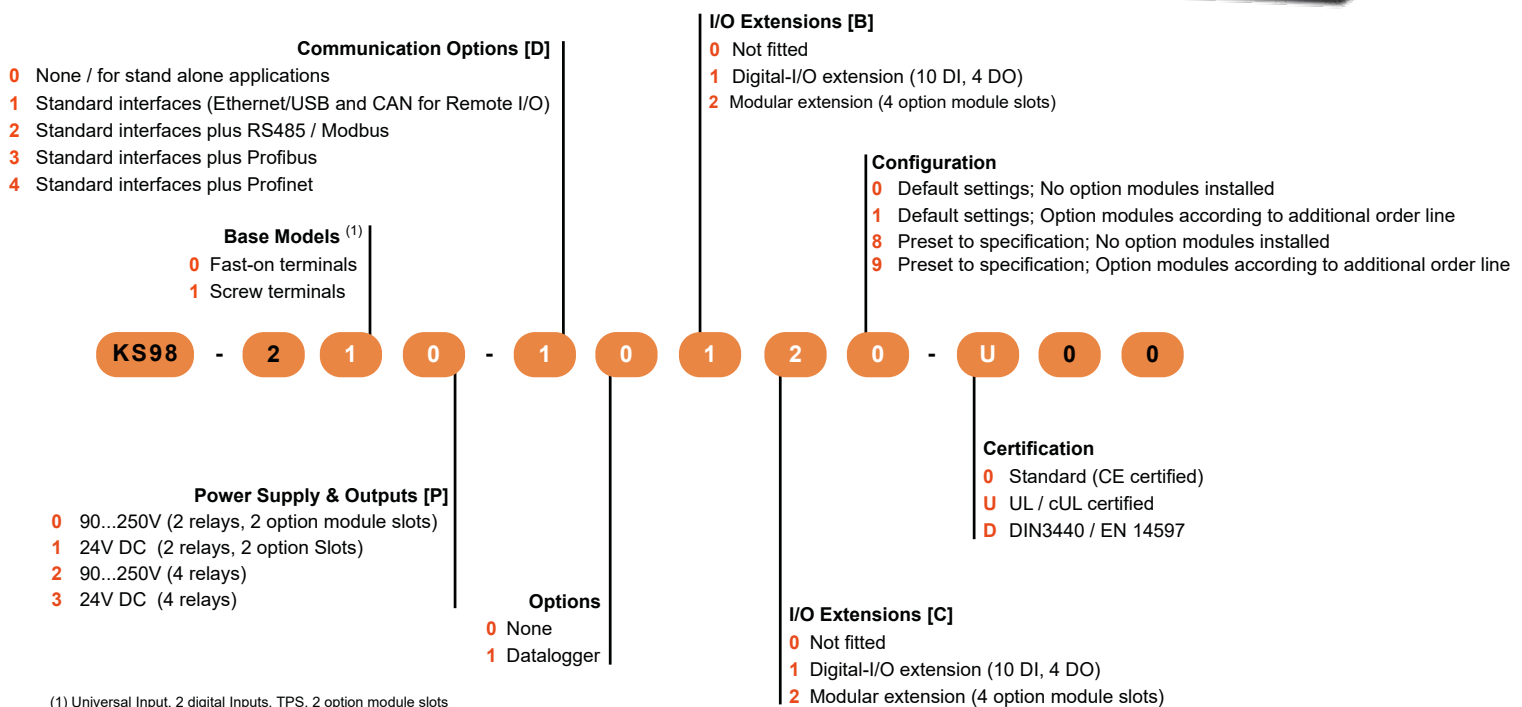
Communication Options [D]
0 None / for stand alone applications
1 Standard interfaces (Ethernet/USB and CAN for Remote I/O)
2 Standard interfaces plus RS485 / Modbus
3 Standard interfaces plus Profibus
4 Standard interfaces plus Profinet

Base Models $^{(1)}$
0 Fast-on terminals
1 Screw terminals

I/O Extensions [B]
0 Not fitted
1 Digital-I/O extension (10 DI, 4 DO)
2 Modular extension (4 option module slots)

Configuration
0 Default settings; No option modules installed
1 Default settings; Option modules according to additional order line
8 Preset to specification; No option modules installed
9 Preset to specification; Option modules according to additional order line

KS98 - 2 1 0 - 1 0 1 2 0 - U 0 0

Certification
0 Standard (CE certified)
U UL / cUL certified
D DIN3440 / EN 14597

Power Supply & Outputs [P]
0 90...250V (2 relays, 2 option module slots)
1 24V DC (2 relays, 2 option Slots)
2 90...250V (4 relays)
3 24V DC (4 relays)

Options
0 None
1 Datalogger

I/O Extensions [C]
0 Not fitted
1 Digital-I/O extension (10 DI, 4 DO)
2 Modular extension (4 option module slots)

(1) Universal Input, 2 digital Inputs, TPS, 2 option module slots